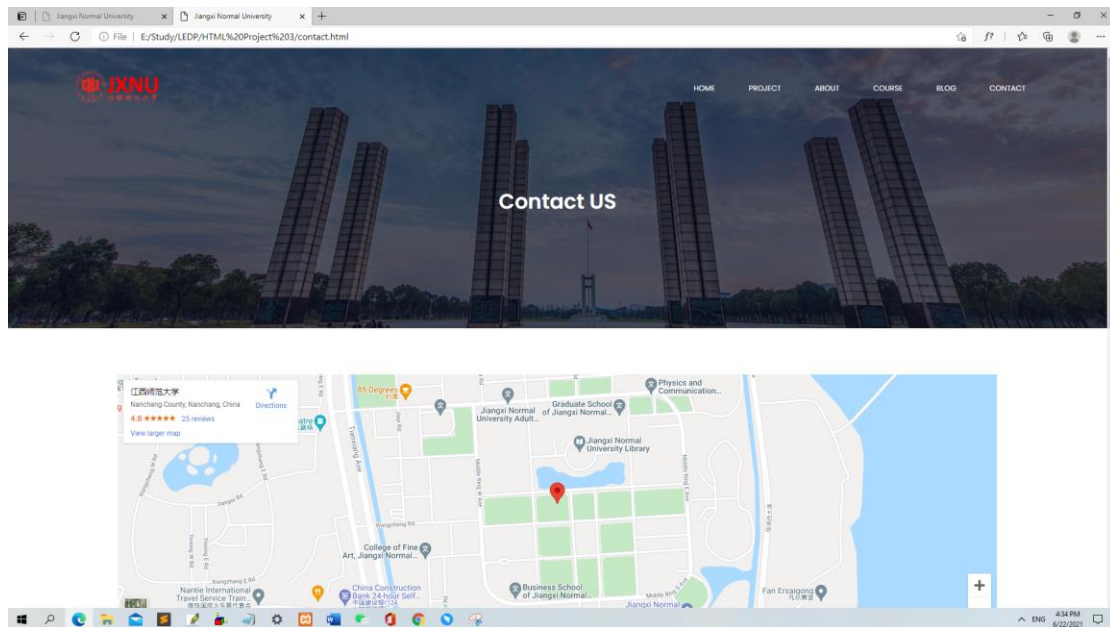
Jiangxi Normal University ×
Jiangxi Normal University ×
+

File | E:/Study/LEDP/HTML%20Project%203/contact.html

JXNU

HOME PROJECT ABOUT COURSE BLOG CONTACT

Contact US

江西师范大学
Nanchang County, Nanchang, China
4.8 ★★★★★ 25 reviews
View larger map
Directions

85 Degrees
Physics and Communication...
Jiangxi Normal University Adult...
Graduate School of Jiangxi Normal...
Jiangxi Normal University Library
Tianxiang Ave
Weiqicheng Rd
Middle Ring W Ave
Middle Ring E Ave
College of Fine Art, Jiangxi Normal...
Nantie International Travel Service Train...
China Construction Bank 24-hour Self...
Business School of Jiangxi Normal...
Jiangxi Normal
Fan Ersaigong
Xiangzhang E Rd
Dangui Rd

+

ENG 4:34 PM 6/22/2021